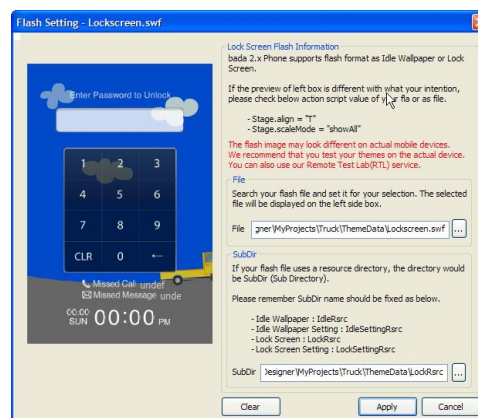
Flash Setting - Lockscreen.swf

Enter Password to Unlock

1 2 3
4 5 6
7 8 9
CLR 0 ←

Missed Call undef
Missed Message unde
00.00
SUN 00:00 PM

Lock Screen Flash Information
bada 2.x Phone supports flash format as Idle Wallpaper or Lock Screen.

If the preview of left box is different with what your intention, please check below action script value of your fla or as file.

- Stage.align = "T"
- Stage.scaleMode = "showAll"

The flash image may look different on actual mobile devices.
We recommend that you test your themes on the actual device.
You can also use our Remote Test Lab(RTL) service.

File
Search your flash file and set it for your selection. The selected file will be displayed on the left side box.

File gner\MyProjects\Truck\ThemeData\Lockscreen.swf ...

SubDir
If your flash file uses a resource directory, the directory would be SubDir (Sub Directory).

Please remember SubDir name should be fixed as below.

- Idle Wallpaper : IdleRsrc
- Idle Wallpaper Setting : IdleSettingRsrc
- Lock Screen : LockRsrc
- Lock Screen Setting : LockSettingRsrc

SubDir )esigner\MyProjects\Truck\ThemeData\LockRsrc ...

Clear Apply Cancel